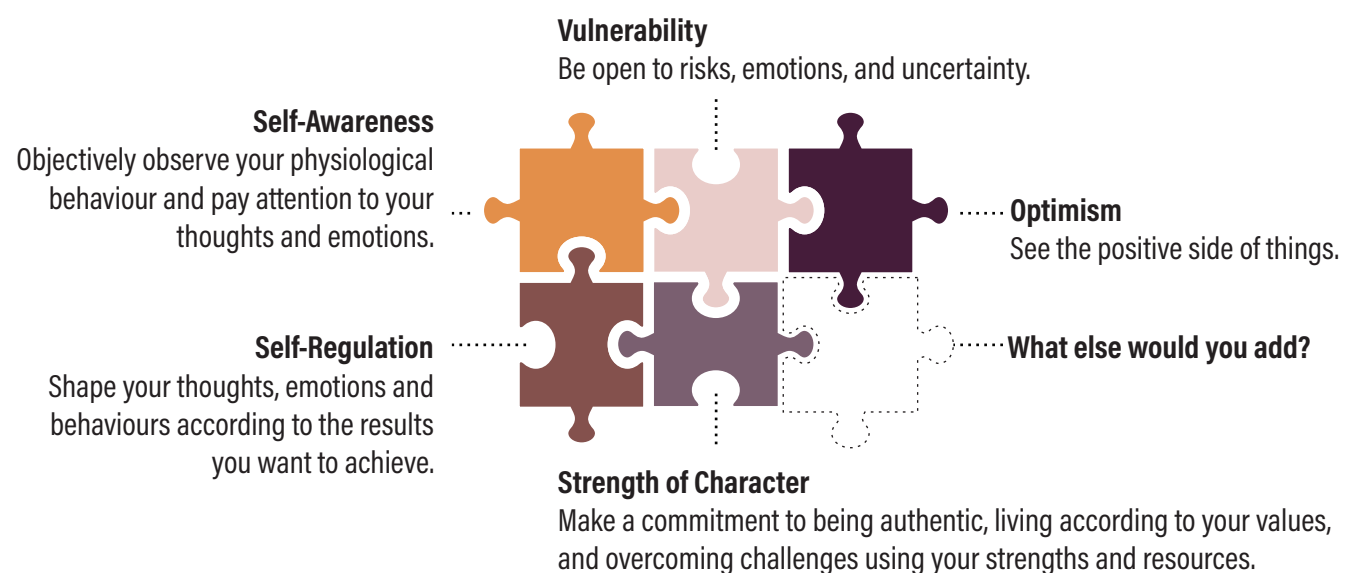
Vulnerability
Be open to risks, emotions, and uncertainty.

Self-Awareness
Objectively observe your physiological behaviour and pay attention to your thoughts and emotions.

Optimism
See the positive side of things.

Self-Regulation
Shape your thoughts, emotions and behaviours according to the results you want to achieve.

What else would you add?

Strength of Character
Make a commitment to being authentic, living according to your values, and overcoming challenges using your strengths and resources.